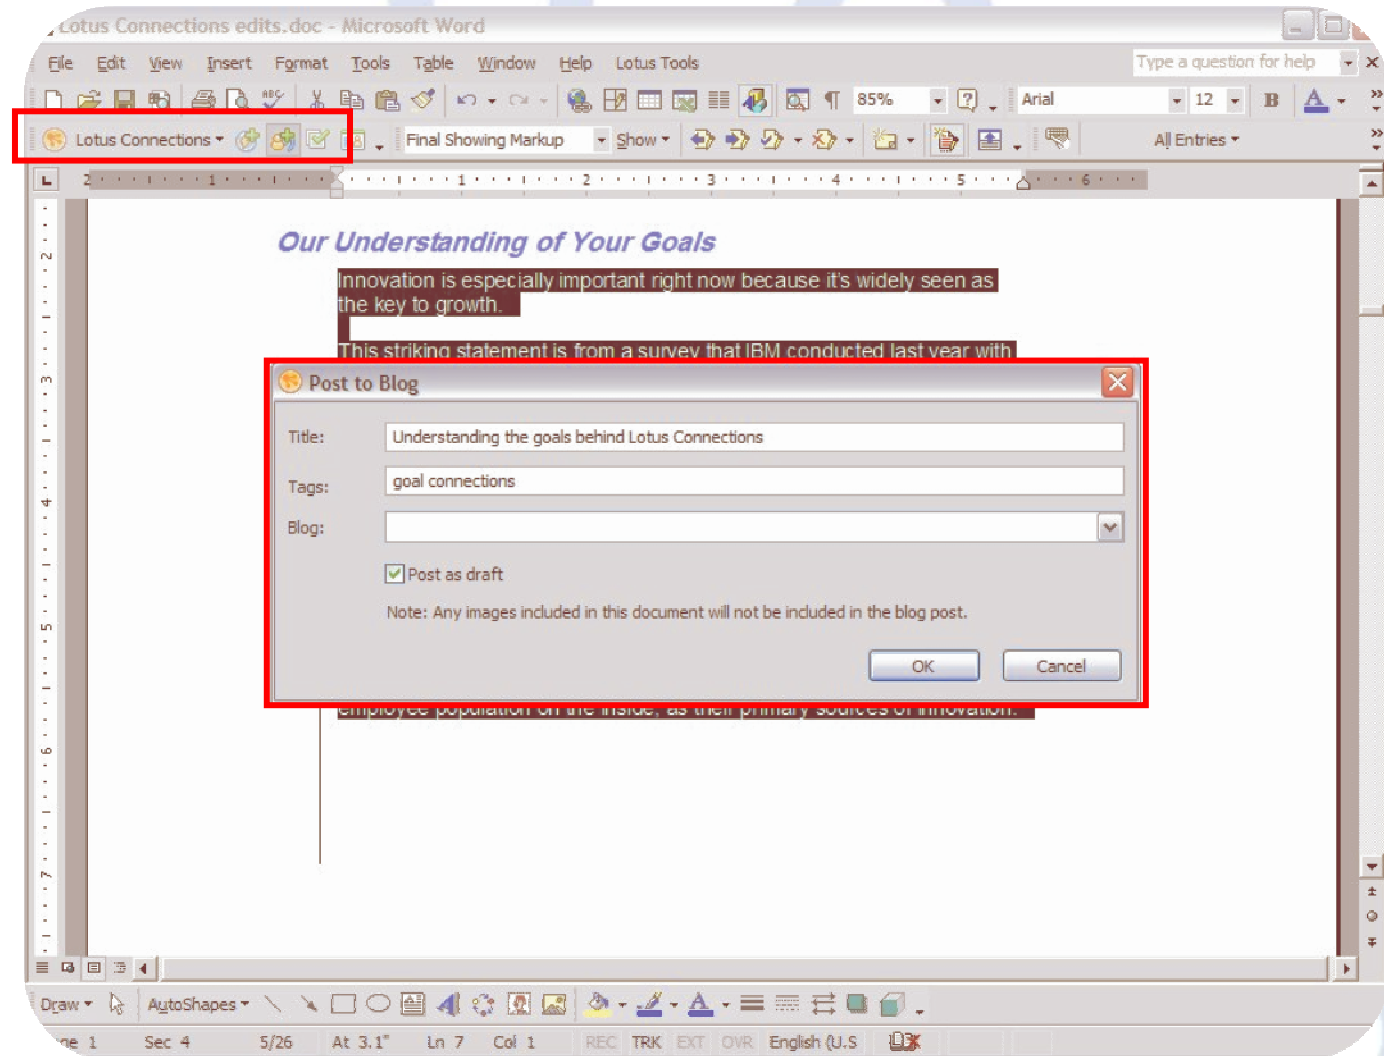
Lotus Connections edits.doc - Microsoft Word

File Edit View Insert Format Tools Table Window Help Lotus Tools

Type a question for help

85%

Arial 12

Lotus Connections

Final Showing Markup

Show

All Entries

Our Understanding of Your Goals

Innovation is especially important right now because it's widely seen as the key to growth.

This striking statement is from a survey that IBM conducted last year with

Post to Blog

Title: Understanding the goals behind Lotus Connections

Tags: goal connections

Blog:

Post as draft

Note: Any images included in this document will not be included in the blog post.

OK

Cancel

employee population on the inside, as their primary sources of innovation.

Draw AutoShapes

ge 1 Sec 4 5/26 At 3.1" Ln 7 Col 1 REC TRK EXT OVR English (U.S